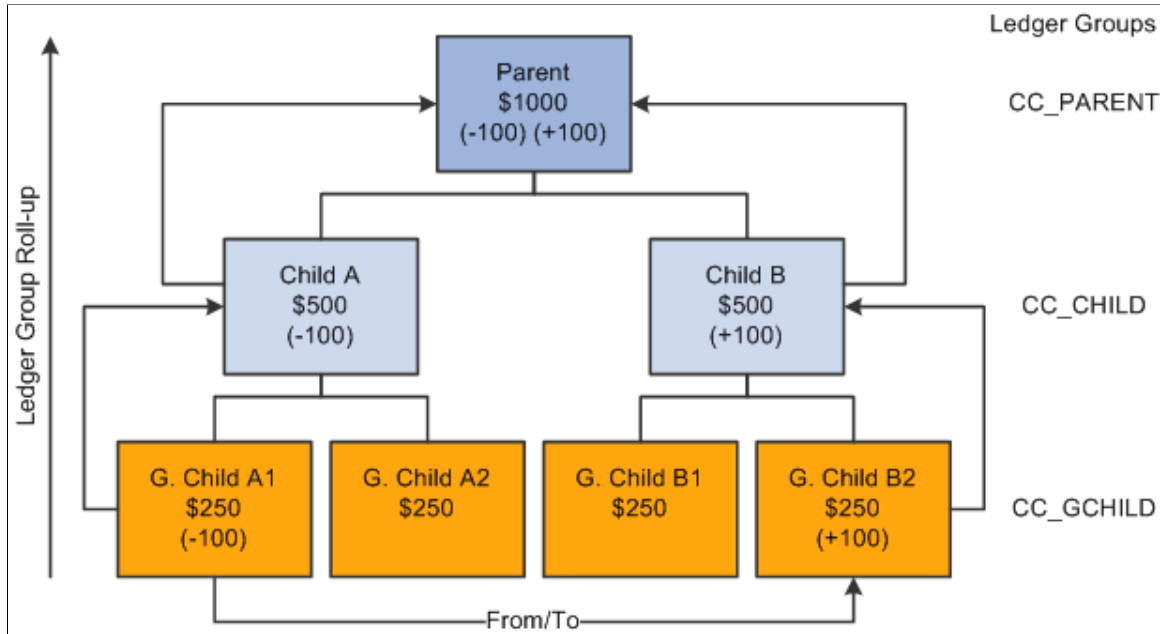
Ledger Groups

Ledger Group Roll-up

Parent
$1000
(-100) (+100)

CC_PARENT

Child A
$500
(-100)

Child B
$500
(+100)

CC_CHILD

G. Child A1
$250
(-100)

G. Child A2
$250

G. Child B1
$250

G. Child B2
$250
(+100)

CC_GCHILD

From/To